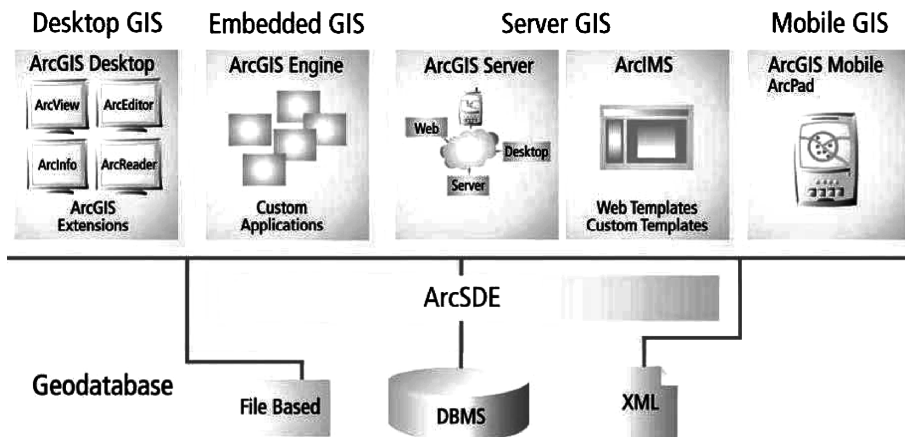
Desktop GIS

ArcGIS Desktop

ArcView ArcEditor

ArcInfo ArcReader

ArcGIS Extensions

Embedded GIS

ArcGIS Engine

Custom Applications

Server GIS

ArcGIS Server

Web

Desktop

Server

ArcIMS

Web Templates Custom Templates

Mobile GIS

ArcGIS Mobile ArcPad

ArcSDE

Geodatabase

File Based

DBMS

XML